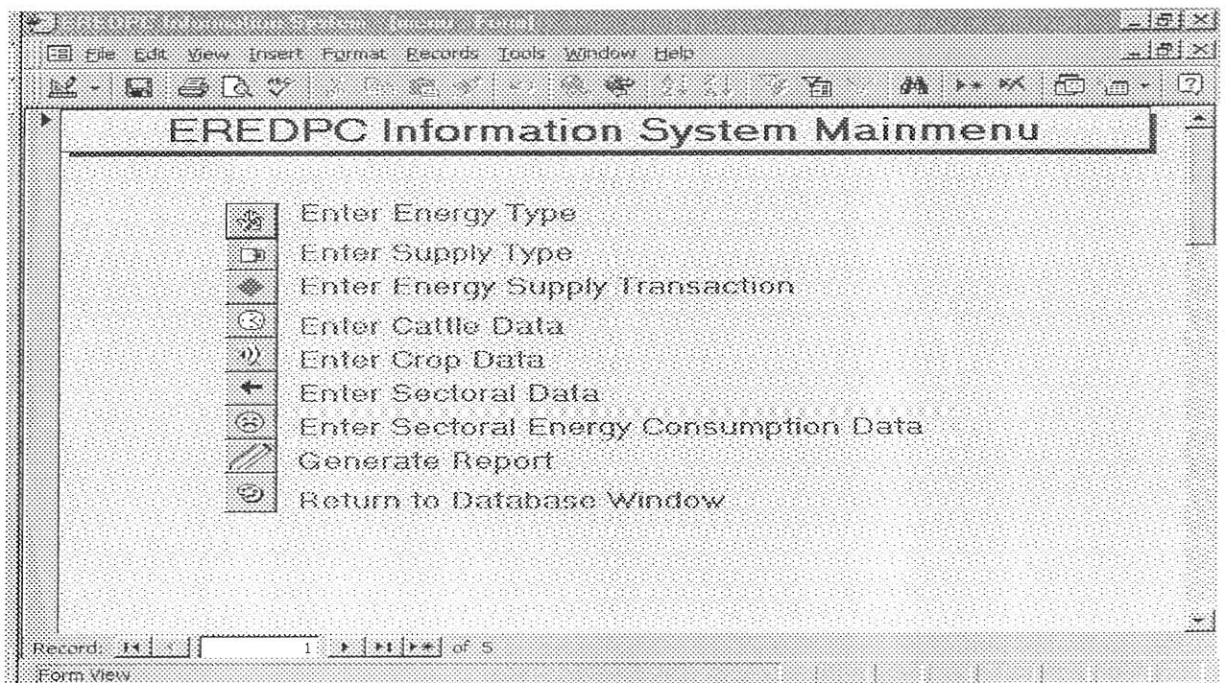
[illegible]

File Edit View Insert Format Records Tools Window Help

EREDPC Information System Mainmenu

Enter Energy Type
Enter Supply Type
Enter Energy Supply Transaction
Enter Cattle Data
Enter Crop Data
Enter Sectoral Data
Enter Sectoral Energy Consumption Data
Generate Report
Return to Database Window

Record: 1 of 5

Form View